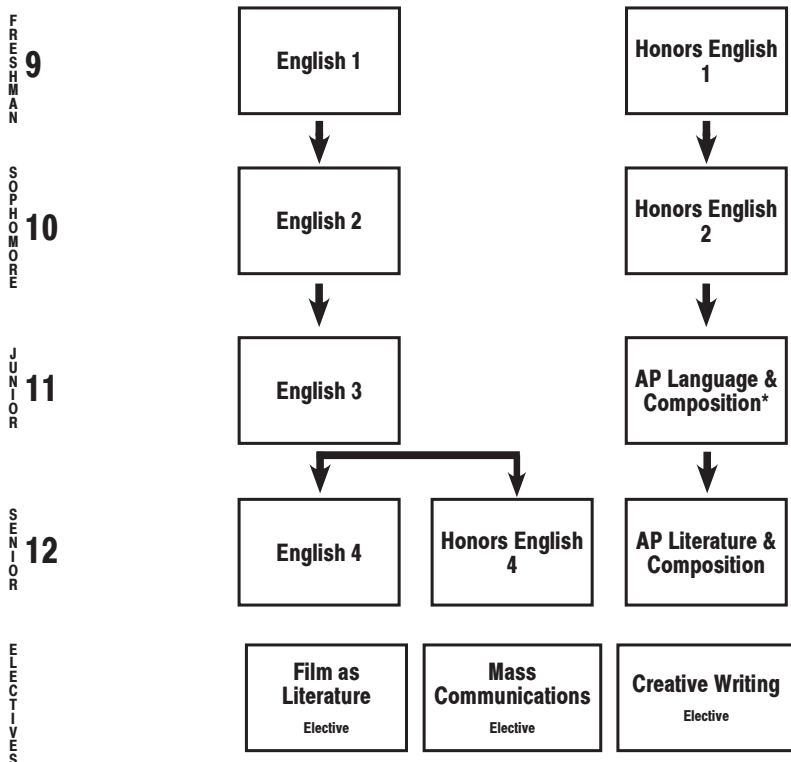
FRESHMAN 9

English 1

Honors English 1

SOPHOMORE 10

English 2

Honors English 2

JUNIOR 11

English 3

AP Language & Composition*

SENIOR 12

English 4

Honors English 4

AP Literature & Composition

ELECTIVES

Film as Literature
Elective

Mass Communications
Elective

Creative Writing
Elective